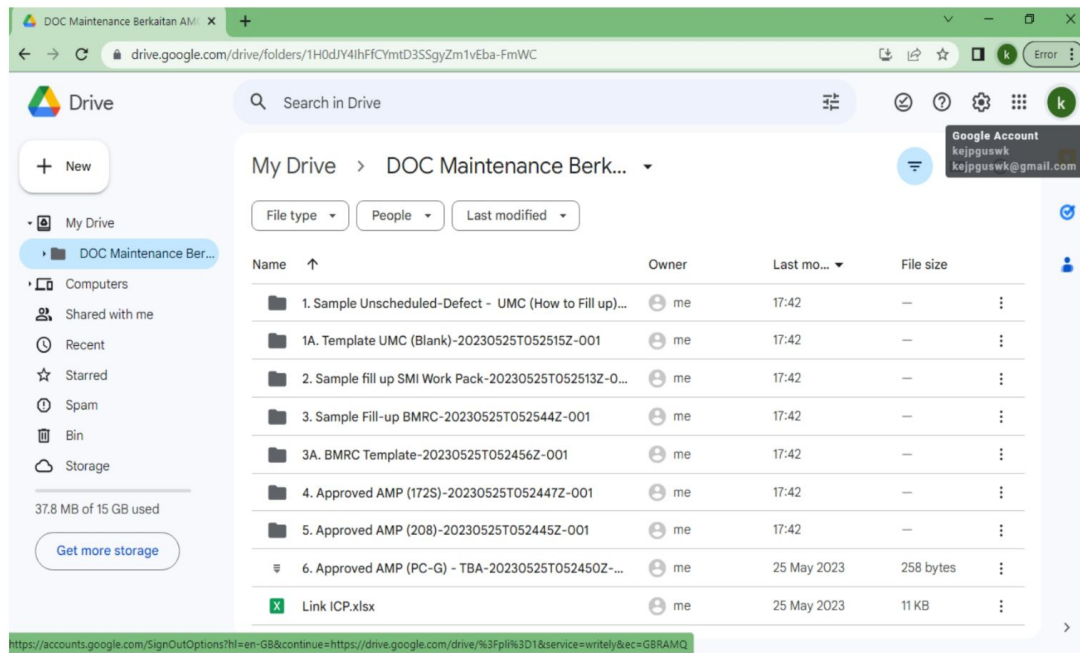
DOC Maintenance Berkaitan AM ×
+
drive.google.com/drive/folders/1H0dJY4IhFfCYmtD3SSgyZm1vEba-FmWC
k
Error
Drive
Search in Drive
k
Google Account
kejpguswk
kejpguswk@gmail.com
New
My Drive
DOC Maintenance Ber...
Computers
Shared with me
Recent
Starred
Spam
Bin
Storage
37.8 MB of 15 GB used
Get more storage
My Drive > DOC Maintenance Berk...
File type
People
Last modified

| Name ↑ | Owner | Last mo... | File size |
|---|---|---|---|
| 1. Sample Unscheduled-Defect - UMC (How to Fill up)... | me | 17:42 | — |
| 1A. Template UMC (Blank)-20230525T052515Z-001 | me | 17:42 | — |
| 2. Sample fill up SMI Work Pack-20230525T052513Z-0... | me | 17:42 | — |
| 3. Sample Fill-up BMRC-20230525T052544Z-001 | me | 17:42 | — |
| 3A. BMRC Template-20230525T052456Z-001 | me | 17:42 | — |
| 4. Approved AMP (172S)-20230525T052447Z-001 | me | 17:42 | — |
| 5. Approved AMP (208)-20230525T052445Z-001 | me | 17:42 | — |
| 6. Approved AMP (PC-G) - TBA-20230525T052450Z-... | me | 25 May 2023 | 258 bytes |
| Link ICP.xlsx | me | 25 May 2023 | 11 KB |

https://accounts.google.com/SignOutOptions?hl=en-GB&continue=https://drive.google.com/drive/%3Fpli%3D1&service=writely&ec=GBRAMQ